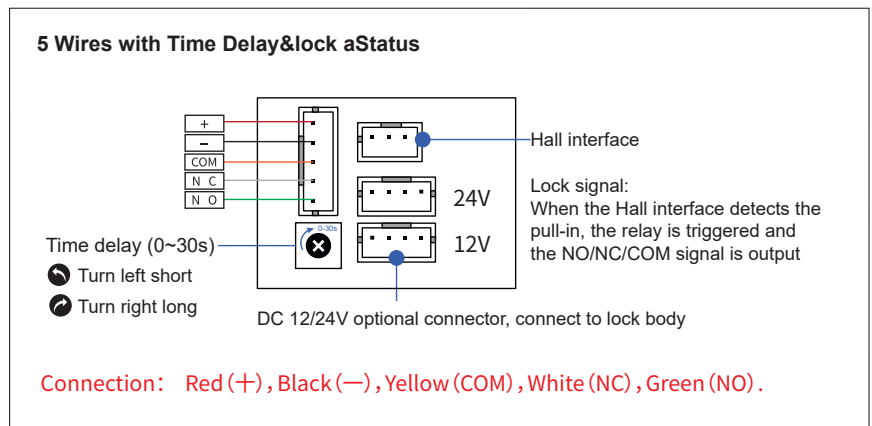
5 Wires with Time Delay&lock aStatus

+
−
COM
N C
N O

0-30s

24V

12V

Hall interface

Lock signal:
When the Hall interface detects the pull-in, the relay is triggered and the NO/NC/COM signal is output

Time delay (0~30s)

Turn left short

Turn right long

DC 12/24V optional connector, connect to lock body

Connection： Red（+）, Black（—）, Yellow（COM）, White（NC）, Green（NO）.